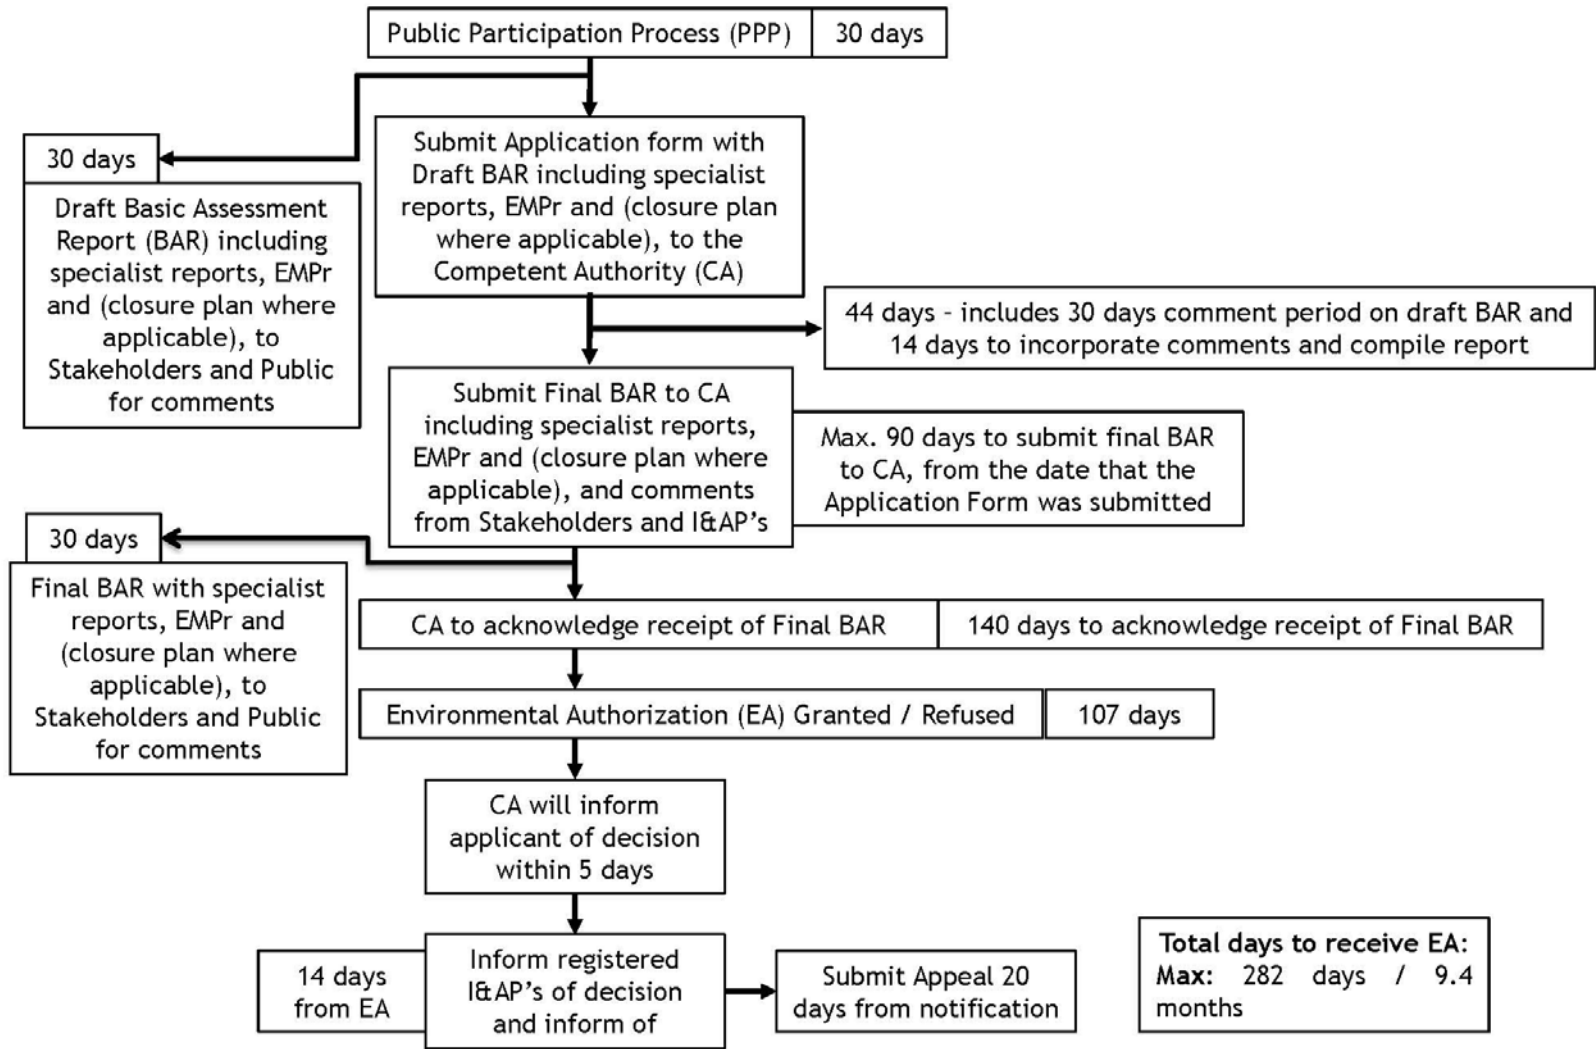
Public Participation Process (PPP)

30 days

30 days

Draft Basic Assessment Report (BAR) including specialist reports, EMPr and (closure plan where applicable), to Stakeholders and Public for comments

Submit Application form with Draft BAR including specialist reports, EMPr and (closure plan where applicable), to the Competent Authority (CA)

44 days - includes 30 days comment period on draft BAR and 14 days to incorporate comments and compile report

Submit Final BAR to CA including specialist reports, EMPr and (closure plan where applicable), and comments from Stakeholders and I&AP's

Max. 90 days to submit final BAR to CA, from the date that the Application Form was submitted

30 days

Final BAR with specialist reports, EMPr and (closure plan where applicable), to Stakeholders and Public for comments

CA to acknowledge receipt of Final BAR

140 days to acknowledge receipt of Final BAR

Environmental Authorization (EA) Granted / Refused

107 days

CA will inform applicant of decision within 5 days

14 days from EA

Inform registered I&AP's of decision and inform of

Submit Appeal 20 days from notification

**Total days to receive EA:**
**Max:** 282 days / 9.4 months